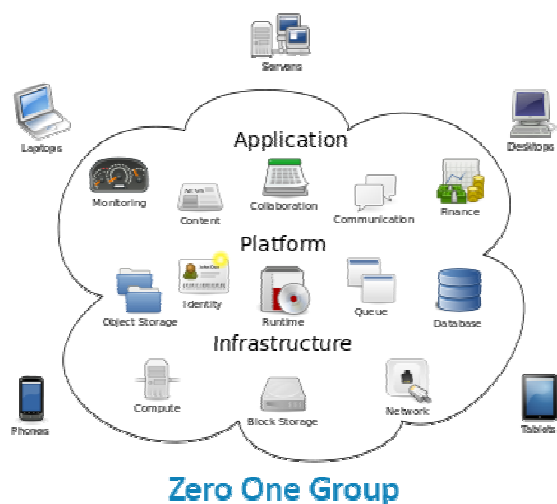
Servers

Laptops

Desktops

Application

Monitoring

Content

Collaboration

Communication

Finance

Platform

Identity

Object Storage

Runtime

Queue

Database

Infrastructure

Compute

Block Storage

Network

Phones

Tablets

Zero One Group